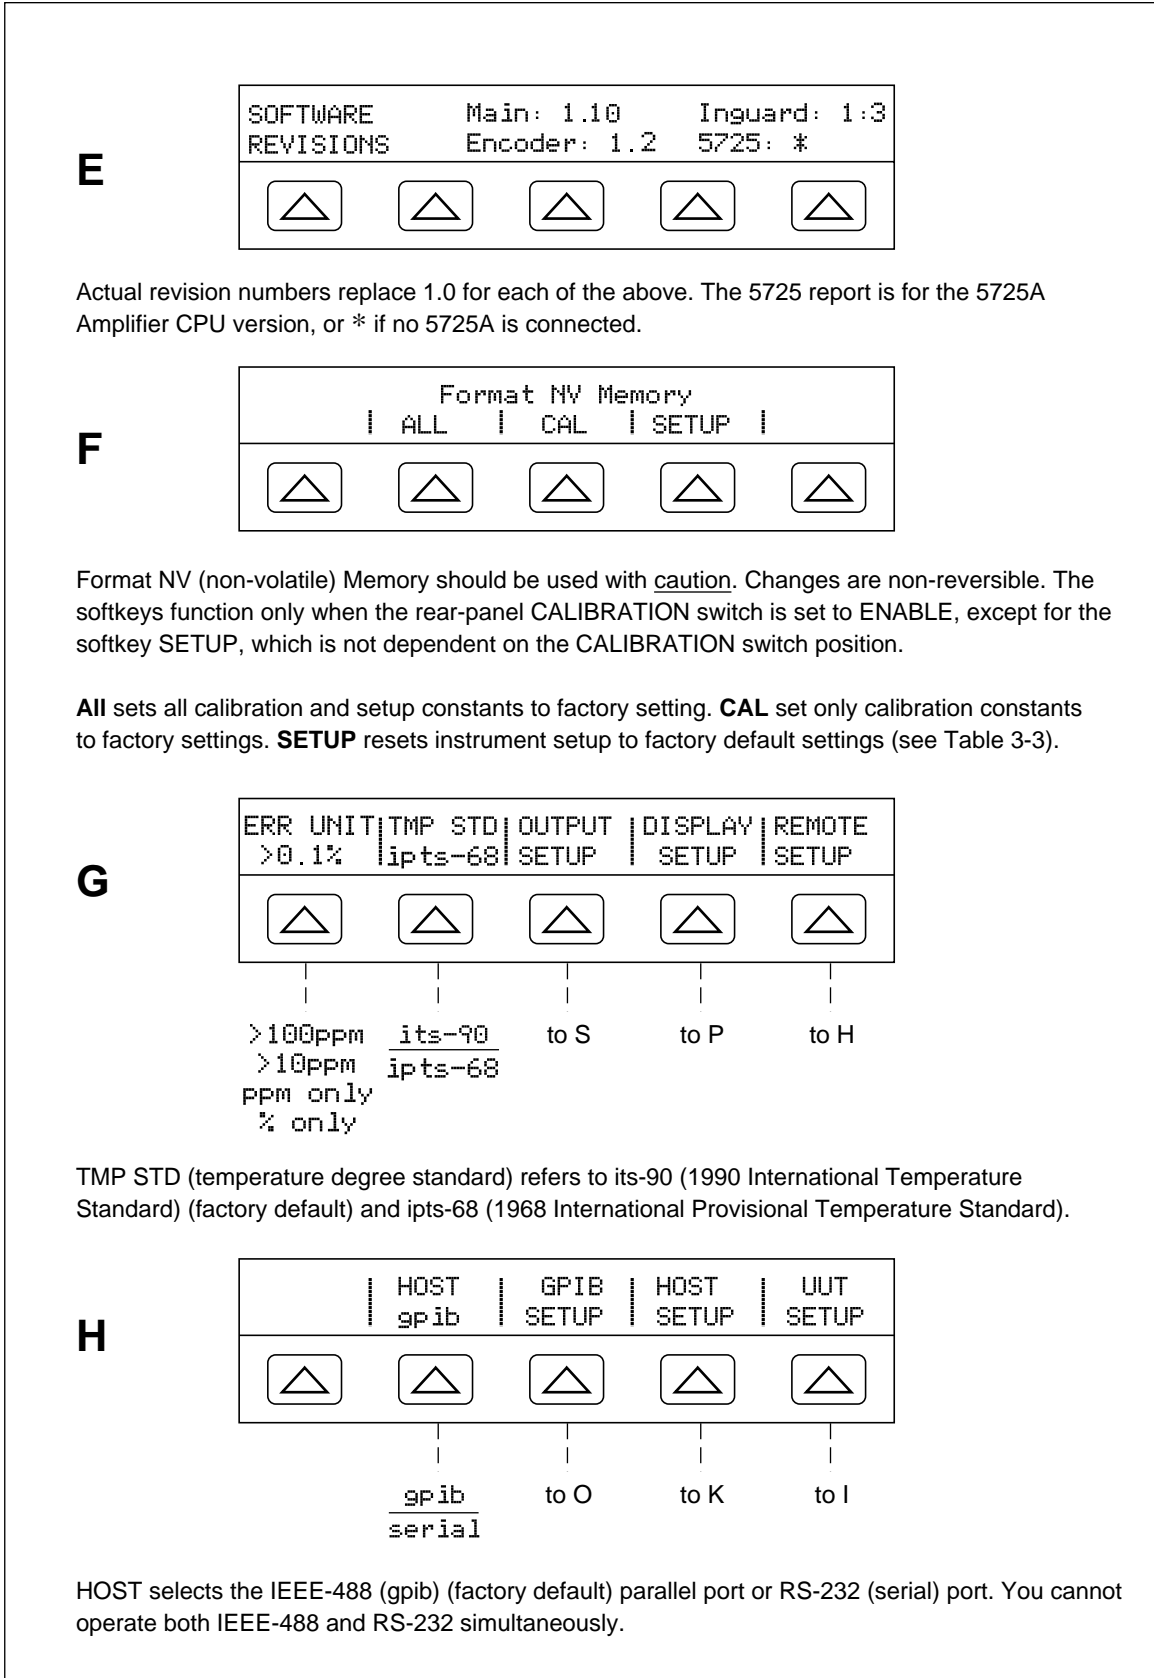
E

SOFTWARE REVISIONS Main: 1.10 Encoder: 1.2 Inguard: 1:3 5725: *

Actual revision numbers replace 1.0 for each of the above. The 5725 report is for the 5725A Amplifier CPU version, or * if no 5725A is connected.

F

Format NV Memory
| ALL | CAL | SETUP |

Format NV (non-volatile) Memory should be used with caution. Changes are non-reversible. The softkeys function only when the rear-panel CALIBRATION switch is set to ENABLE, except for the softkey SETUP, which is not dependent on the CALIBRATION switch position.

**All** sets all calibration and setup constants to factory setting. **CAL** set only calibration constants to factory settings. **SETUP** resets instrument setup to factory default settings (see Table 3-3).

G

ERR UNIT >0.1% | TMP STD ipts-68 | OUTPUT SETUP | DISPLAY SETUP | REMOTE SETUP

>100ppm
>10ppm
ppm only
% only

its-90
ipts-68

to S

to P

to H

TMP STD (temperature degree standard) refers to its-90 (1990 International Temperature Standard) (factory default) and ipts-68 (1968 International Provisional Temperature Standard).

H

| HOST gpib | GPIB SETUP | HOST SETUP | UUT SETUP

gpib
serial

to O

to K

to I

HOST selects the IEEE-488 (gpib) (factory default) parallel port or RS-232 (serial) port. You cannot operate both IEEE-488 and RS-232 simultaneously.